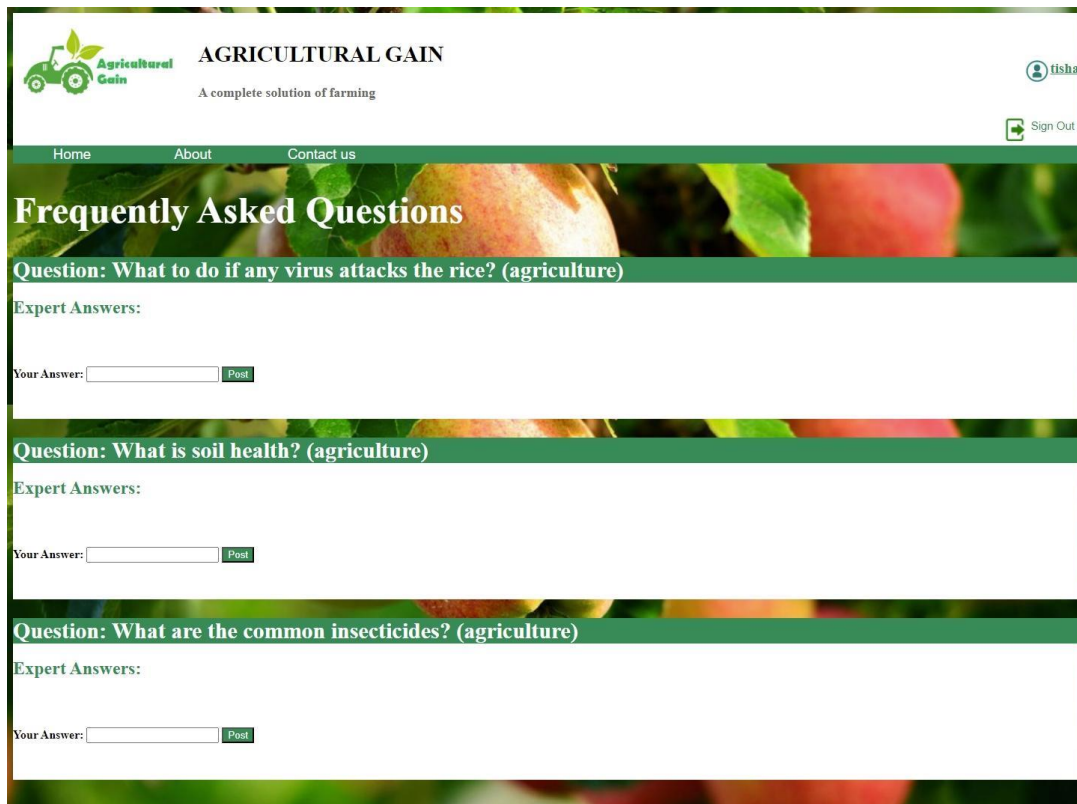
Agricultural Gain

AGRICULTURAL GAIN

A complete solution of farming

tisha

Sign Out

Home About Contact us

Frequently Asked Questions

Question: What to do if any virus attacks the rice? (agriculture)

Expert Answers:

Your Answer: Post

Question: What is soil health? (agriculture)

Expert Answers:

Your Answer: Post

Question: What are the common insecticides? (agriculture)

Expert Answers:

Your Answer: Post